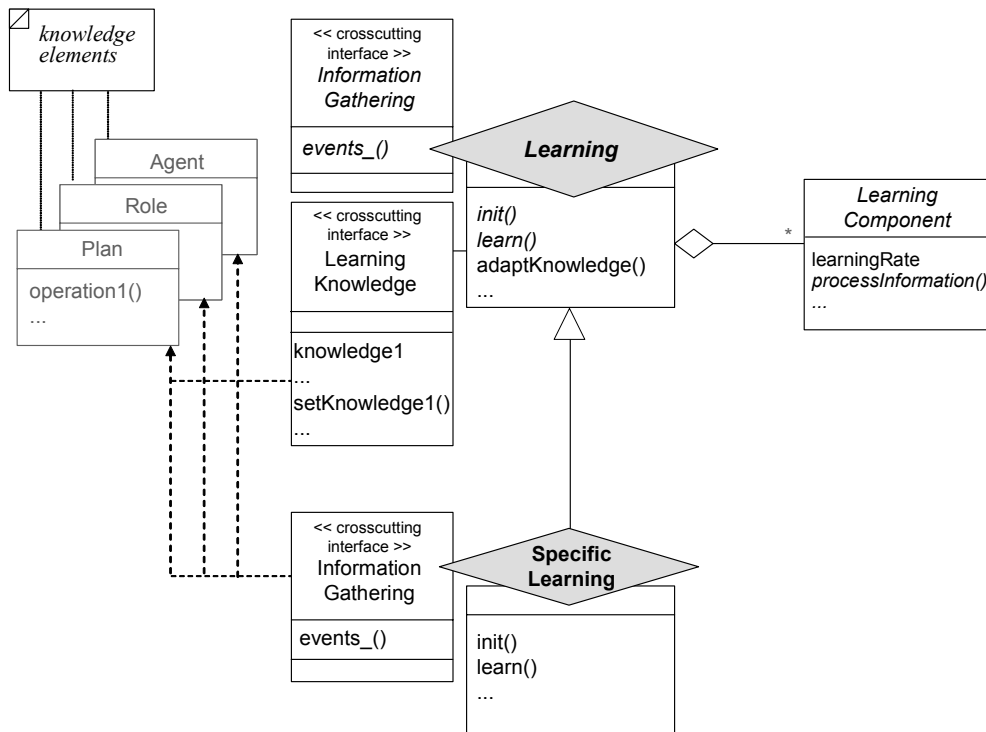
knowledge elements

Agent

Role

Plan

operation1()
...

<< crosscutting interface >>
Information Gathering

events_()

Learning

init()
learn()
adaptKnowledge()
...

*

Learning Component

learningRate
processInformation()
...

<< crosscutting interface >>
Learning Knowledge

knowledge1
...
setKnowledge1()
...

<< crosscutting interface >>
Information Gathering

events_()

Specific Learning

init()
learn()
...